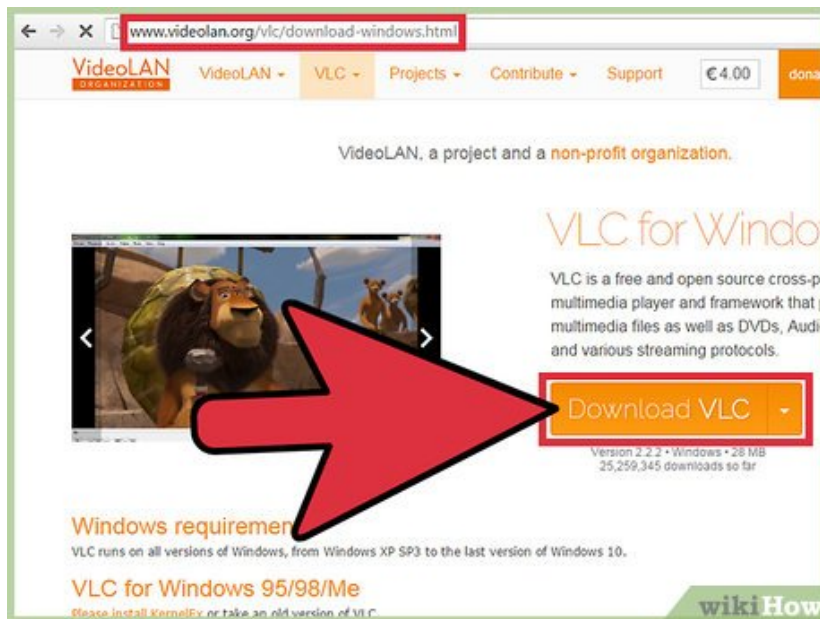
www.videolan.org/vlc/download-windows.html

VideoLAN ORGANIZATION VideoLAN VLC Projects Contribute Support €4.00 dona

VideoLAN, a project and a non-profit organization.

VLC for Windo

VLC is a free and open source cross-p multimedia player and framework that p multimedia files as well as DVDs, Audi and various streaming protocols.

Download VLC

Version 2.2.2 • Windows • 28 MB 25,259,345 downloads so far

Windows requiremen

VLC runs on all versions of Windows, from Windows XP SP3 to the last version of Windows 10.

VLC for Windows 95/98/Me

Please install KernelEx or take an old version of VLC.

wikiHow